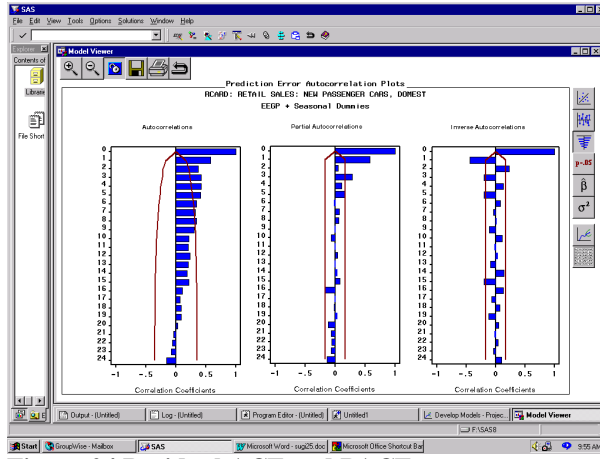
SAS
File Edit View Tools Options Solutions Window Help

Explorer
Contents of
Librarie
File Short

Model Viewer

Prediction Error Autocorrelation Plots
RCARD: RETAIL SALES: NEW PASSENGER CARS, DOMEST
EEGP + Seasonal Dummies

Autocorrelations
0
1
2
3
4
5
6
7
8
9
10
11
12
13
14
15
16
17
18
19
20
21
22
23
24
-1 -0.5 0 0.5 1
Correlation Coefficients

Partial Autocorrelations
0
1
2
3
4
5
6
7
8
9
10
11
12
13
14
15
16
17
18
19
20
21
22
23
24
-1 -0.5 0 0.5 1
Correlation Coefficients

Inverse Autocorrelations
0
1
2
3
4
5
6
7
8
9
10
11
12
13
14
15
16
17
18
19
20
21
22
23
24
-1 -0.5 0 0.5 1
Correlation Coefficients

p<.05
$\hat{\beta}$
$\sigma^2$

Output - (Untitled) | Log - (Untitled) | Program Editor - (Untitled) | Untitled1 | Develop Models - Projec | Model Viewer

F:\SAS8

Start | GroupWise - Mailbox | SAS | Microsoft Word - sugi25.doc | Microsoft Office Shortcut Bar | 9:55 AM